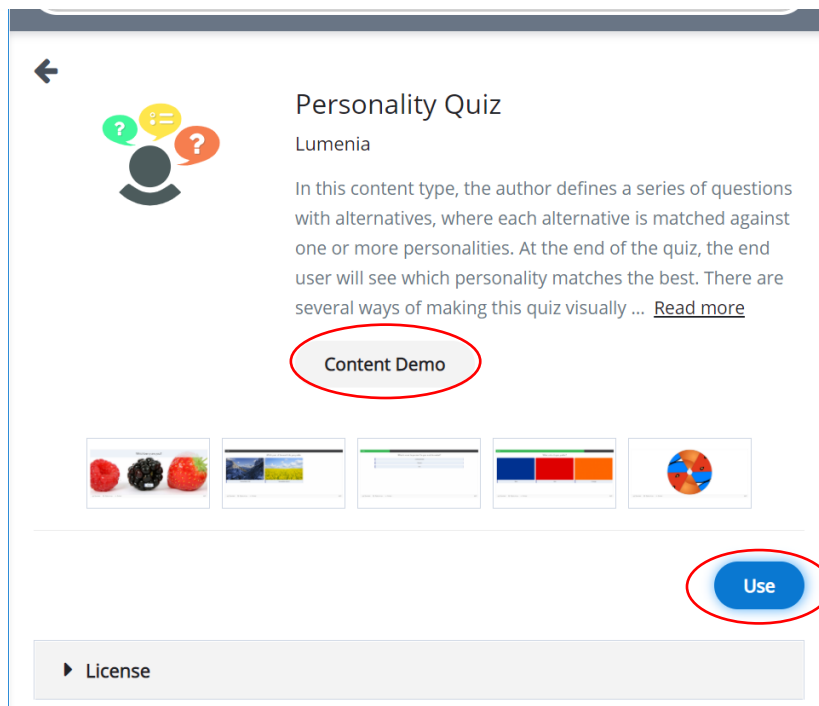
Personality Quiz

Lumenia

In this content type, the author defines a series of questions with alternatives, where each alternative is matched against one or more personalities. At the end of the quiz, the end user will see which personality matches the best. There are several ways of making this quiz visually ... Read more

Content Demo

Use

License